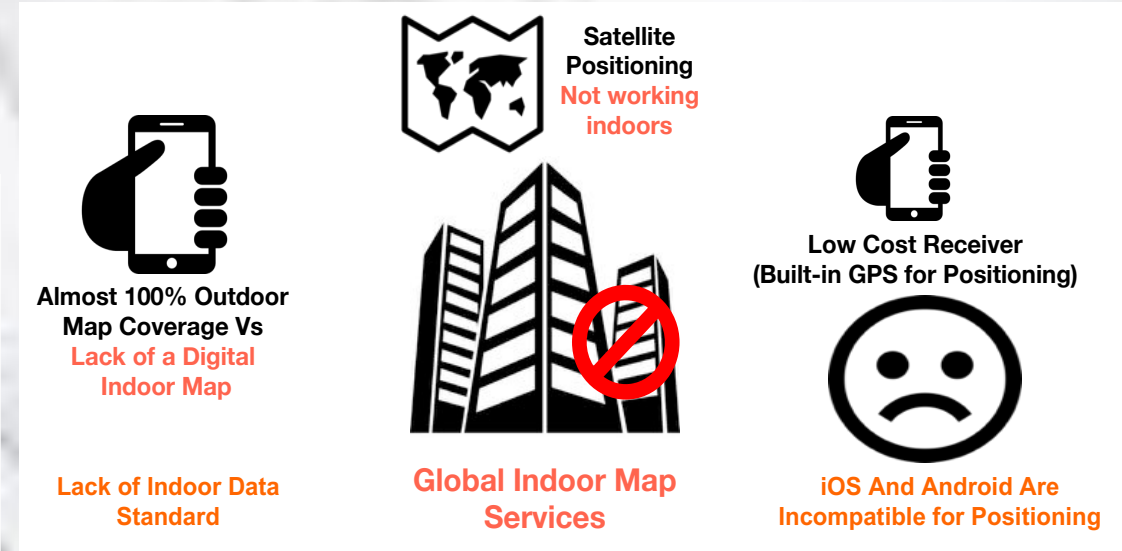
Satellite Positioning
Not working indoors

Almost 100% Outdoor Map Coverage Vs
Lack of a Digital Indoor Map

Low Cost Receiver
(Built-in GPS for Positioning)

Lack of Indoor Data Standard

Global Indoor Map Services

iOS And Android Are Incompatible for Positioning